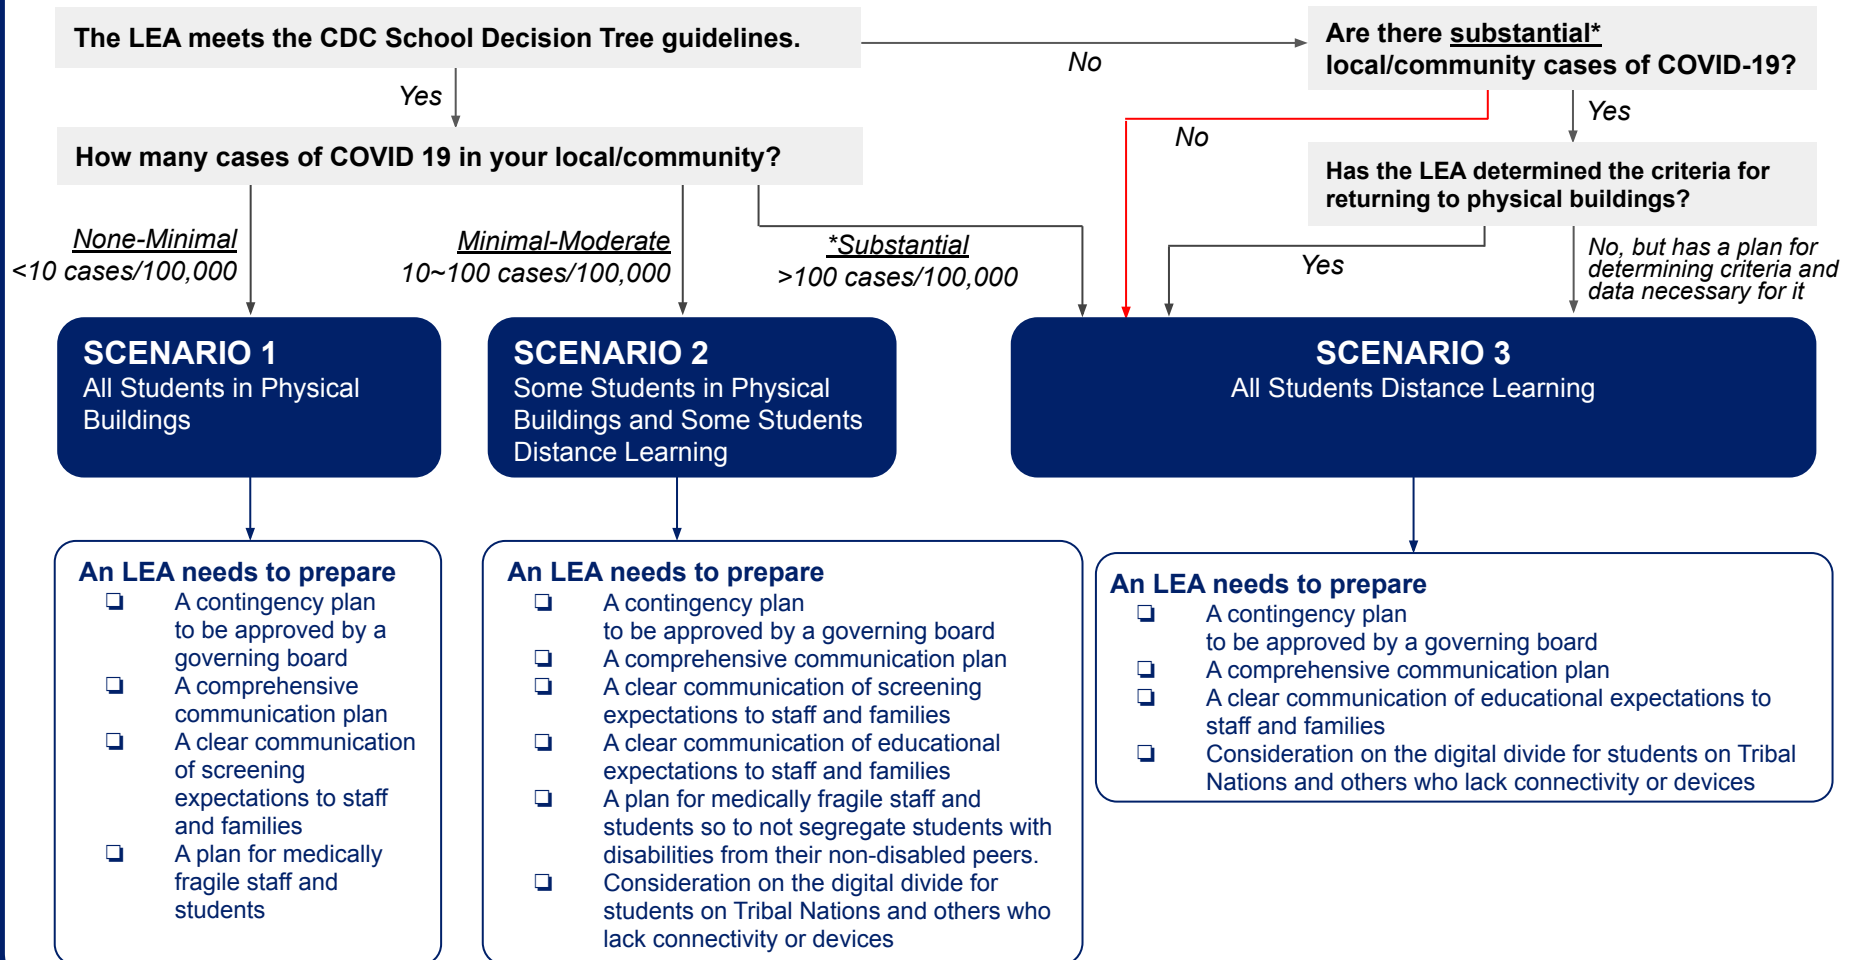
The LEA meets the CDC School Decision Tree guidelines.

No

Are there substantial* local/community cases of COVID-19?

Yes

How many cases of COVID 19 in your local/community?

No

Yes

Has the LEA determined the criteria for returning to physical buildings?

None-Minimal
<10 cases/100,000

Minimal-Moderate
10~100 cases/100,000

*Substantial
>100 cases/100,000

Yes

No, but has a plan for determining criteria and data necessary for it

SCENARIO 1
All Students in Physical Buildings

SCENARIO 2
Some Students in Physical Buildings and Some Students Distance Learning

SCENARIO 3
All Students Distance Learning

An LEA needs to prepare
❏ A contingency plan to be approved by a governing board
❏ A comprehensive communication plan
❏ A clear communication of screening expectations to staff and families
❏ A plan for medically fragile staff and students

An LEA needs to prepare
❏ A contingency plan to be approved by a governing board
❏ A comprehensive communication plan
❏ A clear communication of screening expectations to staff and families
❏ A clear communication of educational expectations to staff and families
❏ A plan for medically fragile staff and students so to not segregate students with disabilities from their non-disabled peers.
❏ Consideration on the digital divide for students on Tribal Nations and others who lack connectivity or devices

An LEA needs to prepare
❏ A contingency plan to be approved by a governing board
❏ A comprehensive communication plan
❏ A clear communication of educational expectations to staff and families
❏ Consideration on the digital divide for students on Tribal Nations and others who lack connectivity or devices